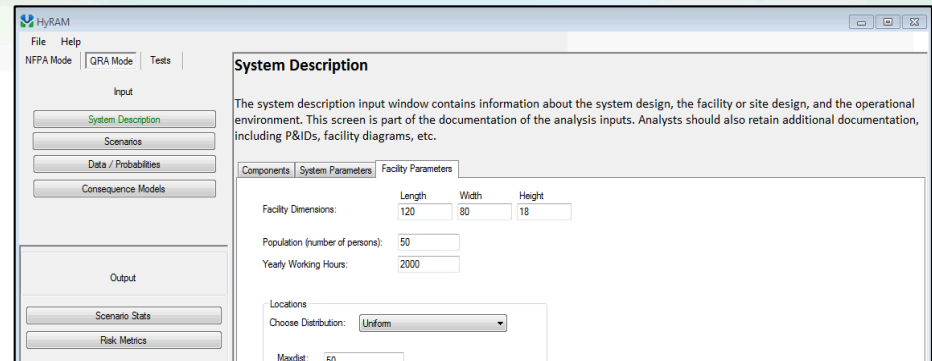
HyRAM

File Help

NFPA Mode | QRA Mode | Tests

Input

System Description

Scenarios

Data / Probabilities

Consequence Models

Output

Scenario Stats

Risk Metrics

System Description

The system description input window contains information about the system design, the facility or site design, and the operational environment. This screen is part of the documentation of the analysis inputs. Analysts should also retain additional documentation, including P&IDs, facility diagrams, etc.

Components | System Parameters | Facility Parameters

| | Length | Width | Height |
|---|---|---|---|
| Facility Dimensions: | 120 | 80 | 18 |

Population (number of persons): 50

Yearly Working Hours: 2000

Locations

Choose Distribution: Uniform

Maxdist: 50